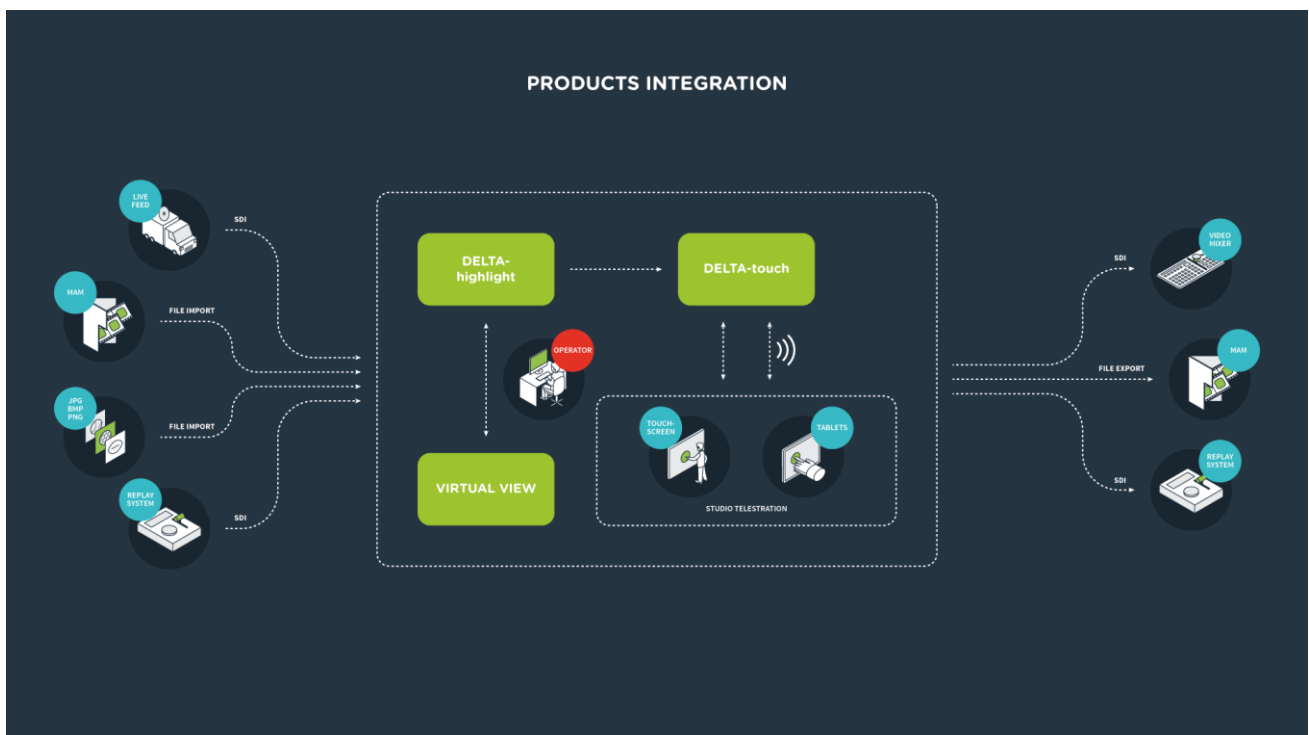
PRODUCTS INTEGRATION

LIVE FEED
SDI
MAM
FILE IMPORT
JPG BMP PNG
FILE IMPORT
REPLAY SYSTEM
SDI

DELTA-highlight
DELTA-touch
OPERATOR
VIRTUAL VIEW
TOUCH-SCREEN
TABLETS
STUDIO TELESTRATION

SDI
VIDEO MIXER
FILE EXPORT
MAM
SDI
REPLAY SYSTEM